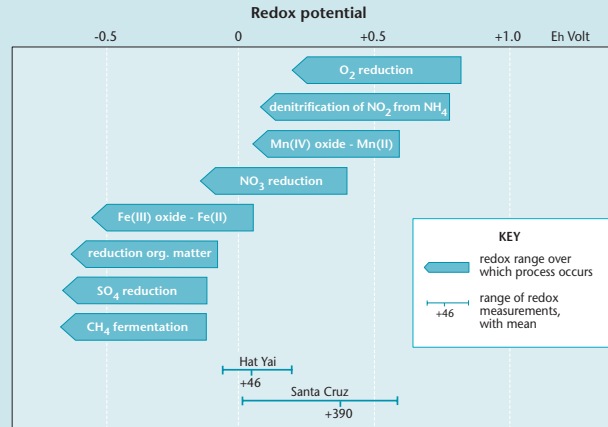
Redox potential

-0.5

0

+0.5

+1.0

Eh Volt

$O_2$ reduction

denitrification of $NO_2$ from $NH_4$

Mn(IV) oxide - Mn(II)

$NO_3$ reduction

Fe(III) oxide - Fe(II)

reduction org. matter

$SO_4$ reduction

$CH_4$ fermentation

KEY

redox range over which process occurs

range of redox measurements, with mean

+46

Hat Yai

+46

Santa Cruz

+390